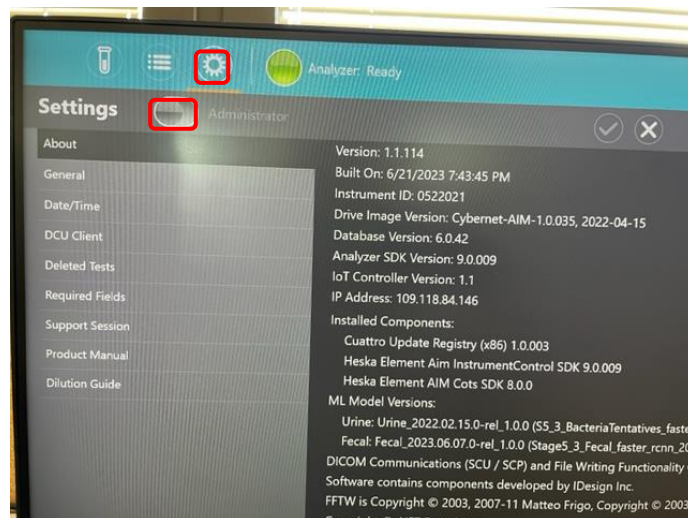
Analyzer: Ready

Settings

Administrator

About
General
Date/Time
DCU Client
Deleted Tests
Required Fields
Support Session
Product Manual
Dilution Guide

Version: 1.1.114
Built On: 6/21/2023 7:43:45 PM
Instrument ID: 0522021
Drive Image Version: Cybernet-AIM-1.0.035, 2022-04-15
Database Version: 6.0.42
Analyzer SDK Version: 9.0.009
IoT Controller Version: 1.1
IP Address: 109.118.84.146
Installed Components:
Cuattro Update Registry (x86) 1.0.003
Heska Element Aim InstrumentControl SDK 9.0.009
Heska Element AIM Cots SDK 8.0.0
ML Model Versions:
Urine: Urine_2022.02.15.0-rel_1.0.0 (S5_3_BacteriaTentatives_faste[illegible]
Fecal: Fecal_2023.06.07.0-rel_1.0.0 (Stage5_3_Fecal_faster_rcnn_2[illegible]
DICOM Communications (SCU / SCP) and File Writing Functionality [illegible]
Software contains components developed by IDesign Inc.
FFTW is Copyright © 2003, 2007-11 Matteo Frigo, Copyright © 2003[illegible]